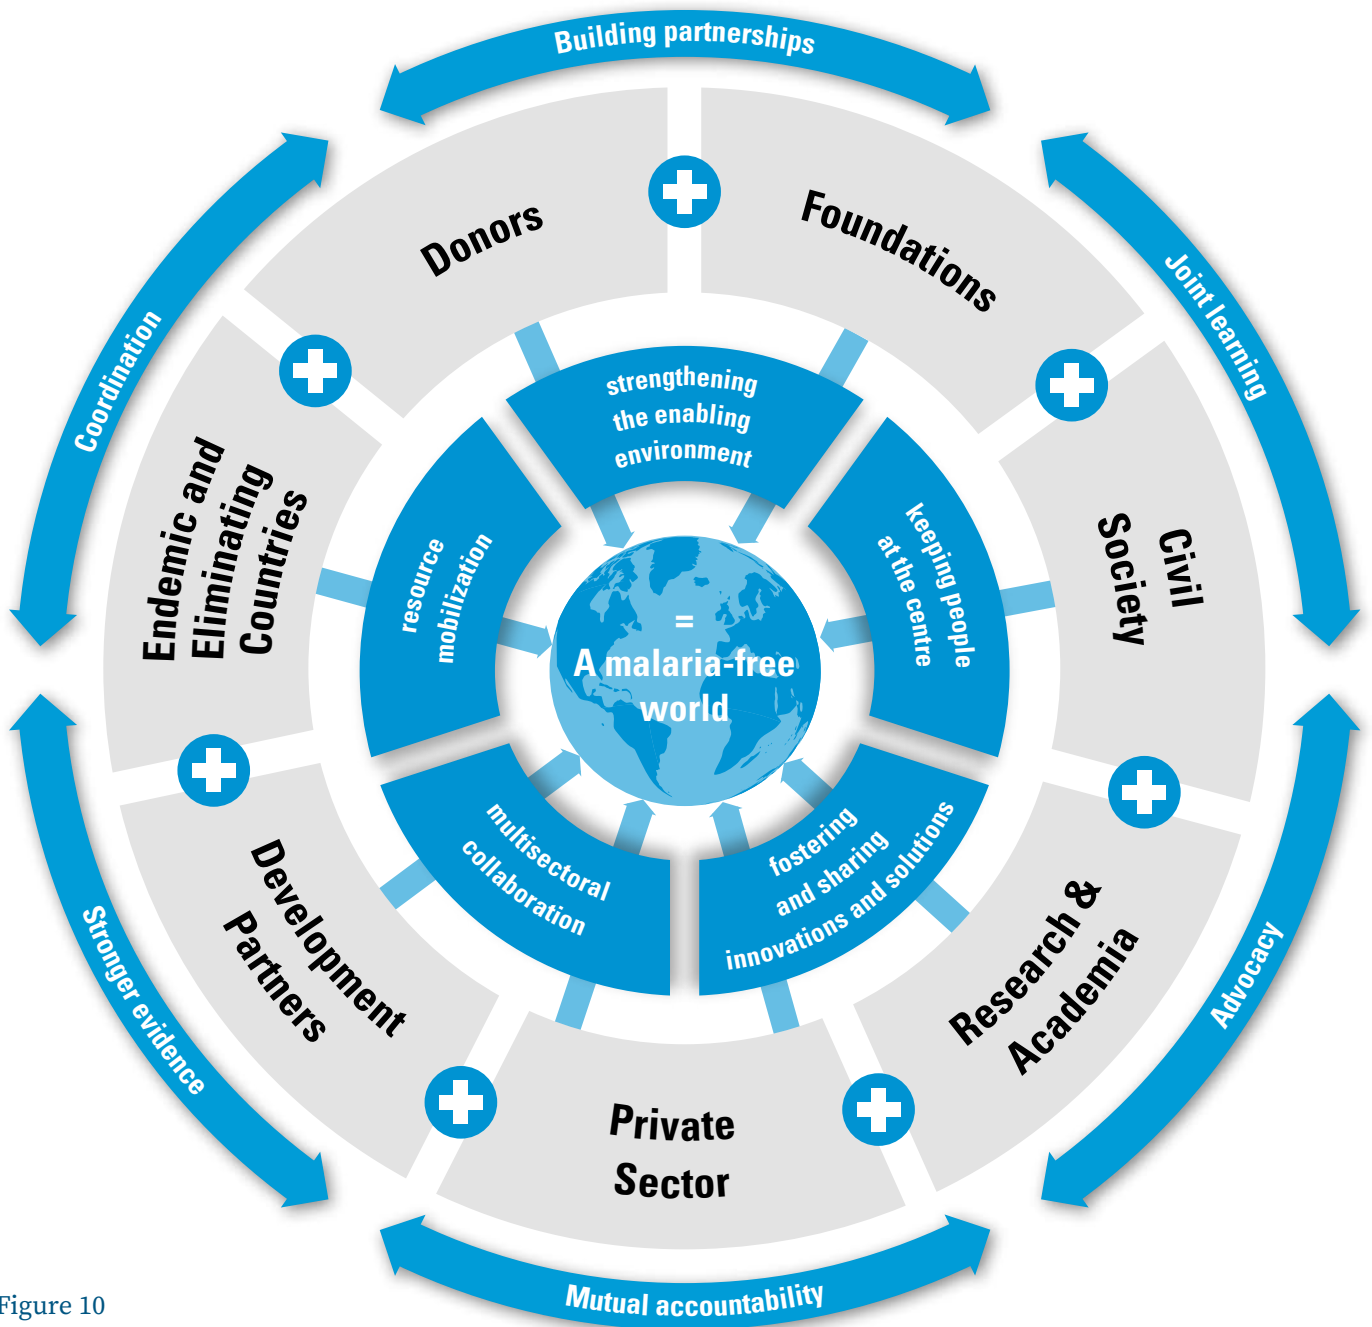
Building partnerships

Joint learning

Advocacy

Mutual accountability

Stronger evidence

Coordination

Donors

Foundations

Civil Society

Research & Academia

Private Sector

Development Partners

Endemic and Eliminating Countries

strengthening the enabling environment

keeping people at the centre

fostering and sharing innovations and solutions

multisectoral collaboration

resource mobilization

=

A malaria-free world

Figure 10